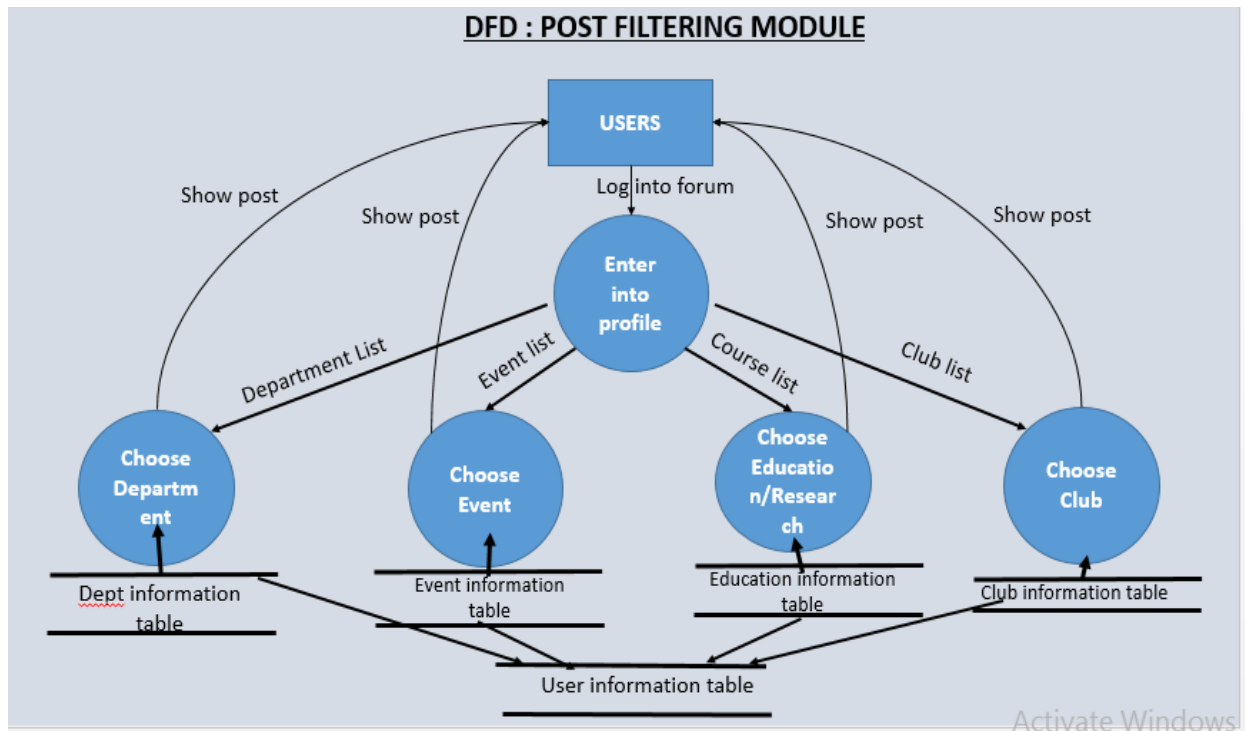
DFD : POST FILTERING MODULE

USERS

Log into forum

Show post

Show post

Show post

Show post

Enter into profile

Department List

Event list

Course list

Club list

Choose Department

Choose Event

Choose Education/Research

Choose Club

Dept information table

Event information table

Education information table

Club information table

User information table

Activate Windows